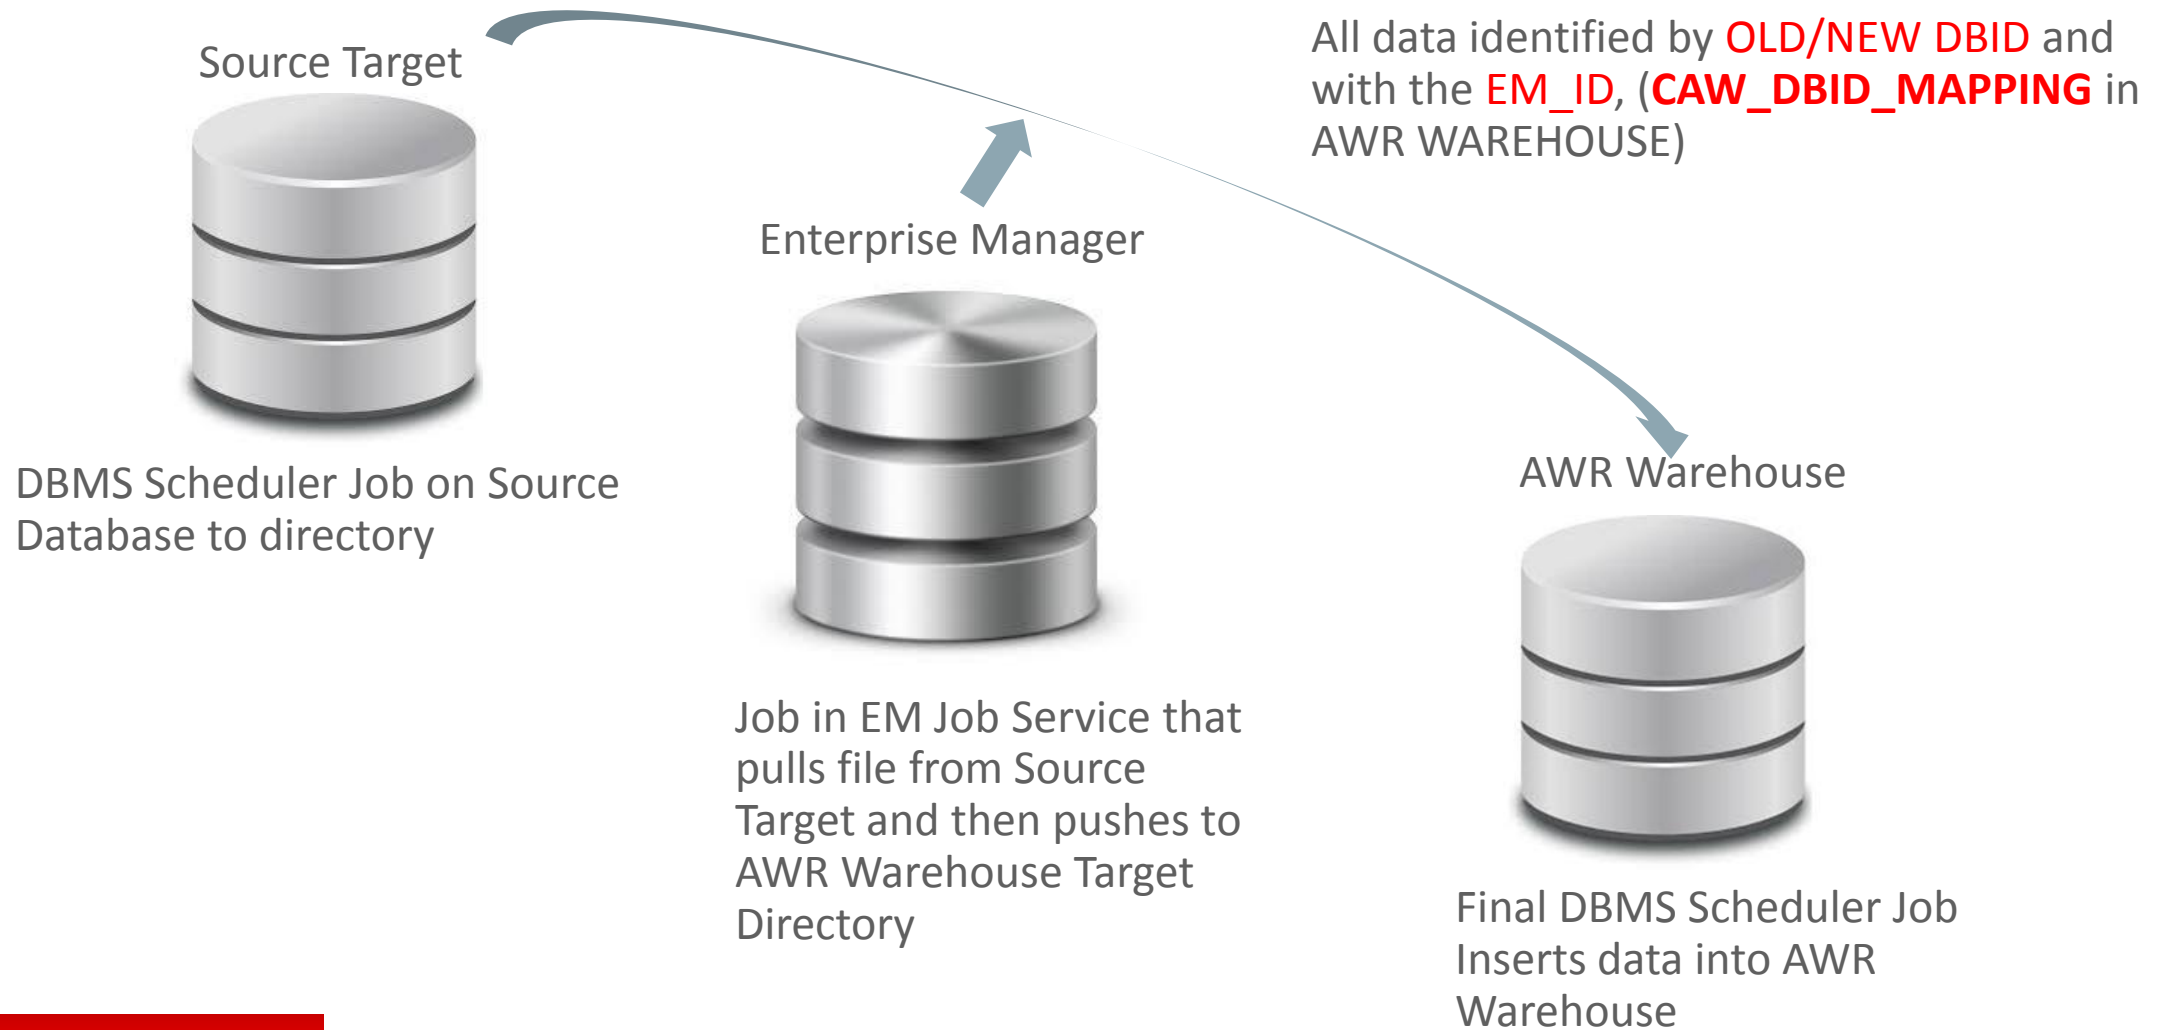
Source Target

All data identified by OLD/NEW DBID and with the EM_ID, (CAW_DBID_MAPPING in AWR WAREHOUSE)

Enterprise Manager

DBMS Scheduler Job on Source Database to directory

AWR Warehouse

Job in EM Job Service that pulls file from Source Target and then pushes to AWR Warehouse Target Directory

Final DBMS Scheduler Job Inserts data into AWR Warehouse